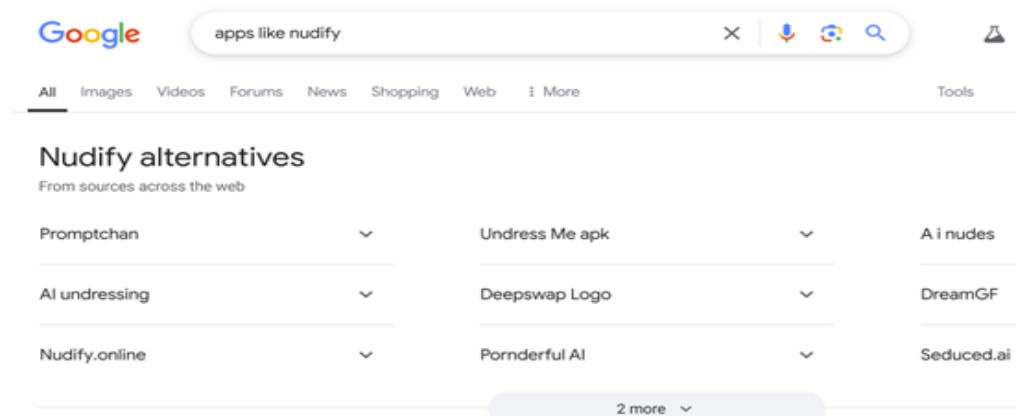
Google

apps like nudify

All Images Videos Forums News Shopping Web ⋮ More Tools

Nudify alternatives
From sources across the web

Promptchan
AI undressing
Nudify.online

Undress Me apk
Deepswap Logo
Pornderful AI

A i nudes
DreamGF
Seduced.ai

2 more